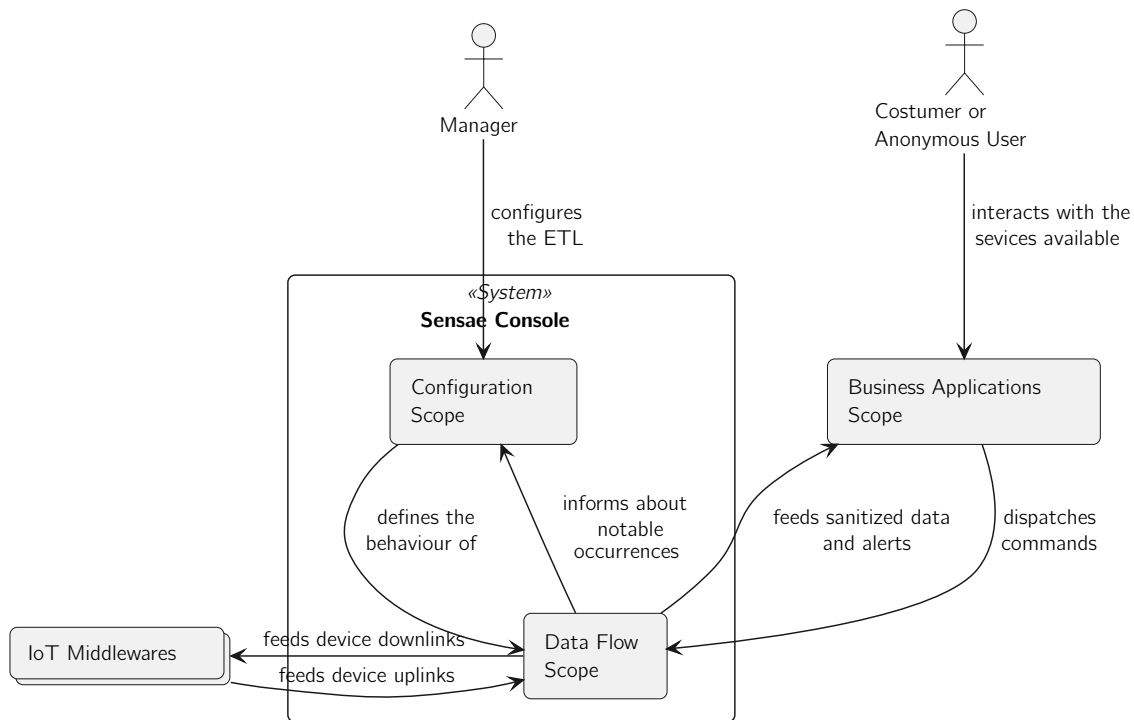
Manager

Costumer or Anonymous User

configures the ETL

interacts with the sevices available

«System»
Sensae Console

Configuration Scope

Business Applications Scope

defines the behaviour of

informs about notable occurrences

feeds sanitized data and alerts

dispatches commands

IoT Middlewares

feeds device downlinks

feeds device uplinks

Data Flow Scope